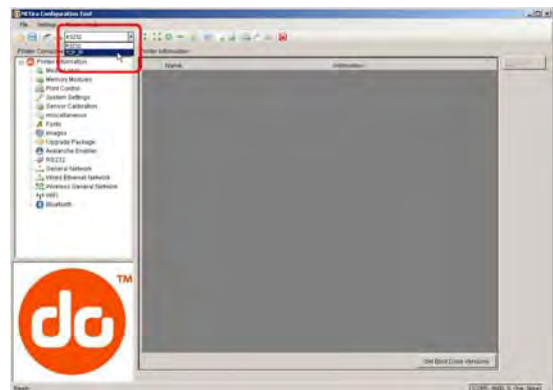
NETira Configuration Tool

File Settings

RS232
RS232
TCP IP

Printer Connection

Printer Information

Printer Information

Media Settings

Memory Modules

Print Control

System Settings

Sensor Calibration

Miscellaneous

Fonts

Images

Upgrade Package

Avalanche Enabler

RS232

General Network

Wired Ethernet Network

Wireless General Network

WiFi

Bluetooth

Name

Information

TM

Get Boot Code Versions

Ready

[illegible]